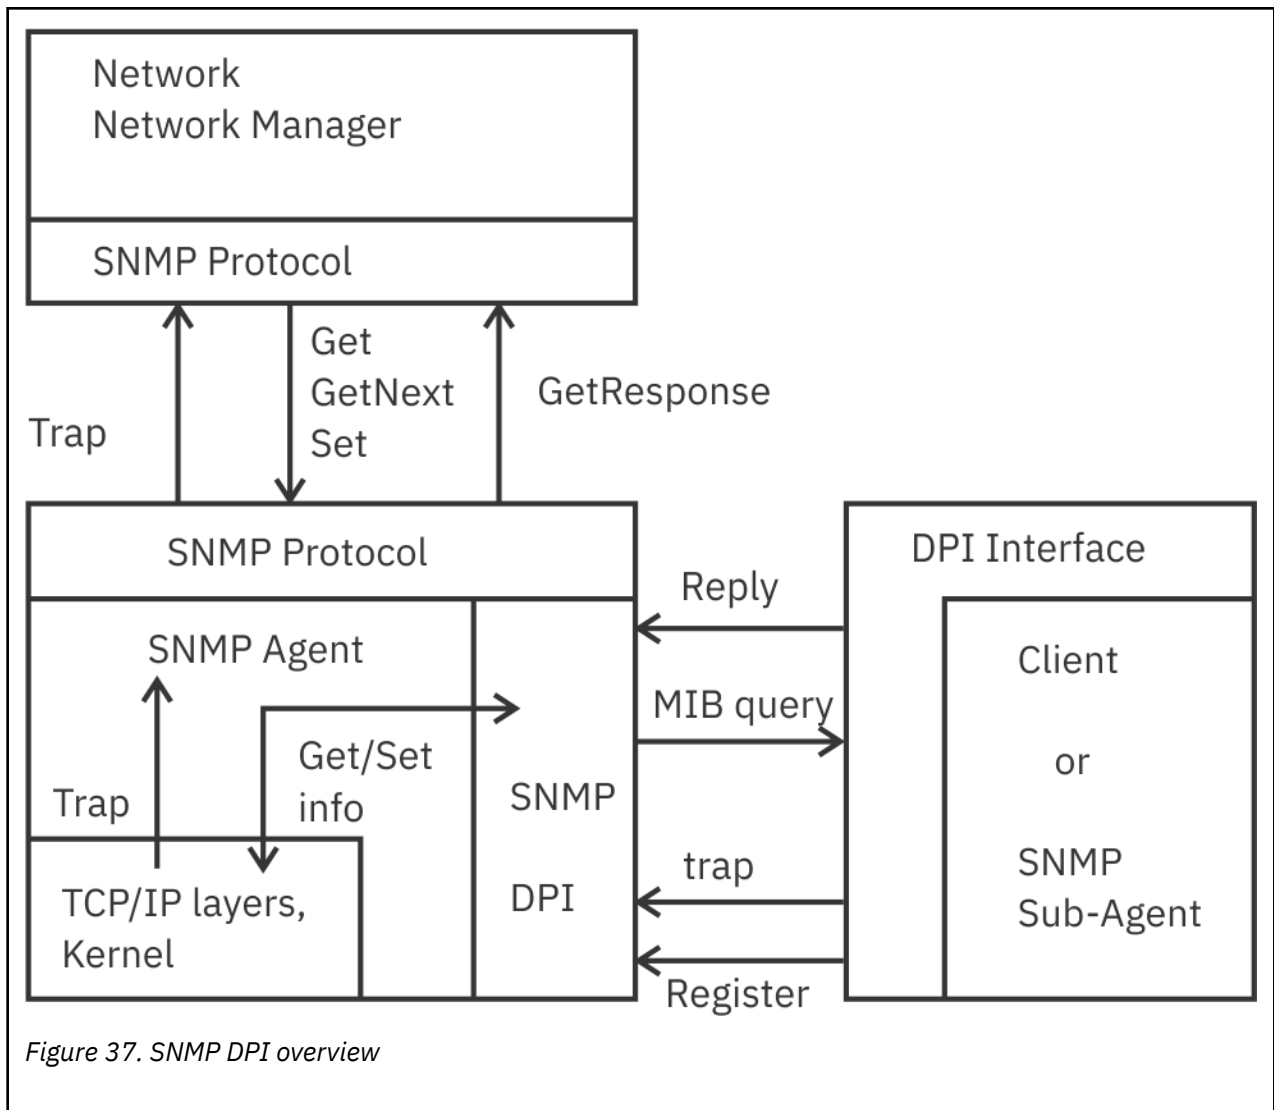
Network
Network Manager

SNMP Protocol

Trap

Get
GetNext
Set

GetResponse

SNMP Protocol

SNMP Agent

Trap

Get/Set
info

TCP/IP layers,
Kernel

SNMP

DPI

Reply

MIB query

trap

Register

DPI Interface

Client

or

SNMP
Sub-Agent

*Figure 37. SNMP DPI overview*